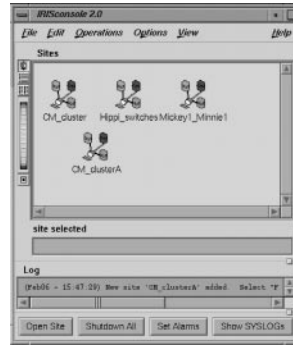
IRISconsole 2.0

File Edit Operations Options View Help

Sites

CM_cluster Hippi_switches Mickey1_Minnie1

CM_clusterA

site selected

Log

(Feb06 - 15:47:29) New site 'CM_clusterA' added. Select "F

Open Site Shutdown All Set Alarms Show SYSLOGs